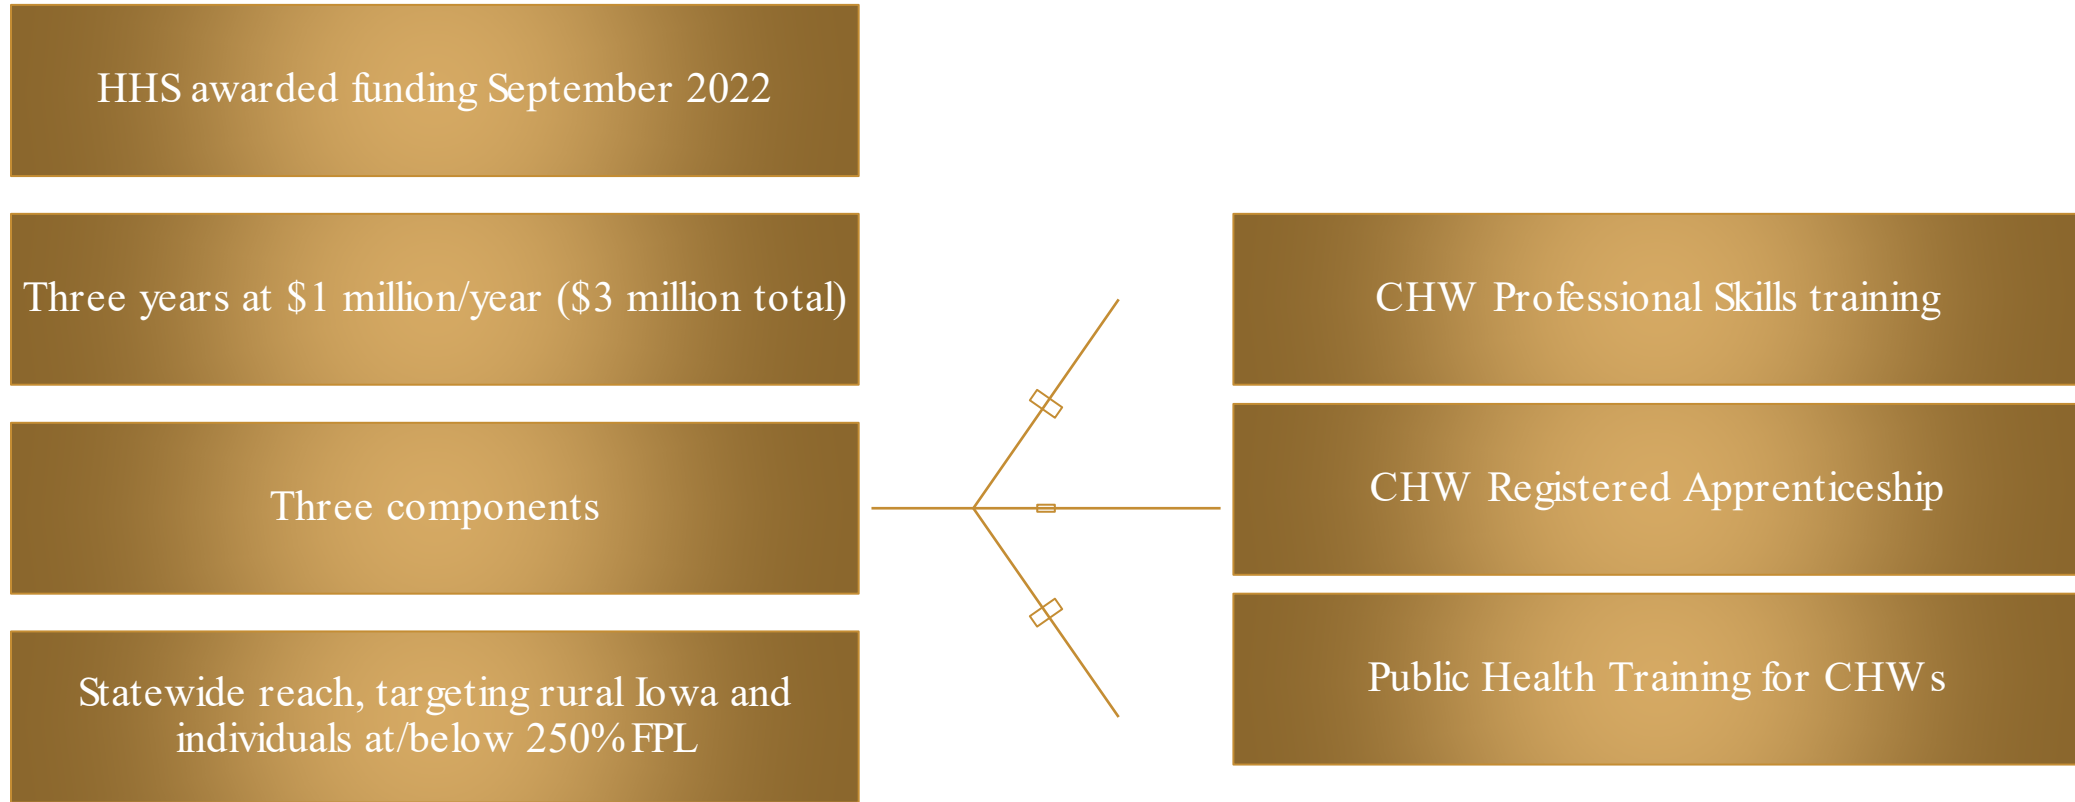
HHS awarded funding September 2022

Three years at \$1 million/year (\$3 million total)

Three components

Statewide reach, targeting rural Iowa and individuals at/below 250% FPL

CHW Professional Skills training

CHW Registered Apprenticeship

Public Health Training for CHWs